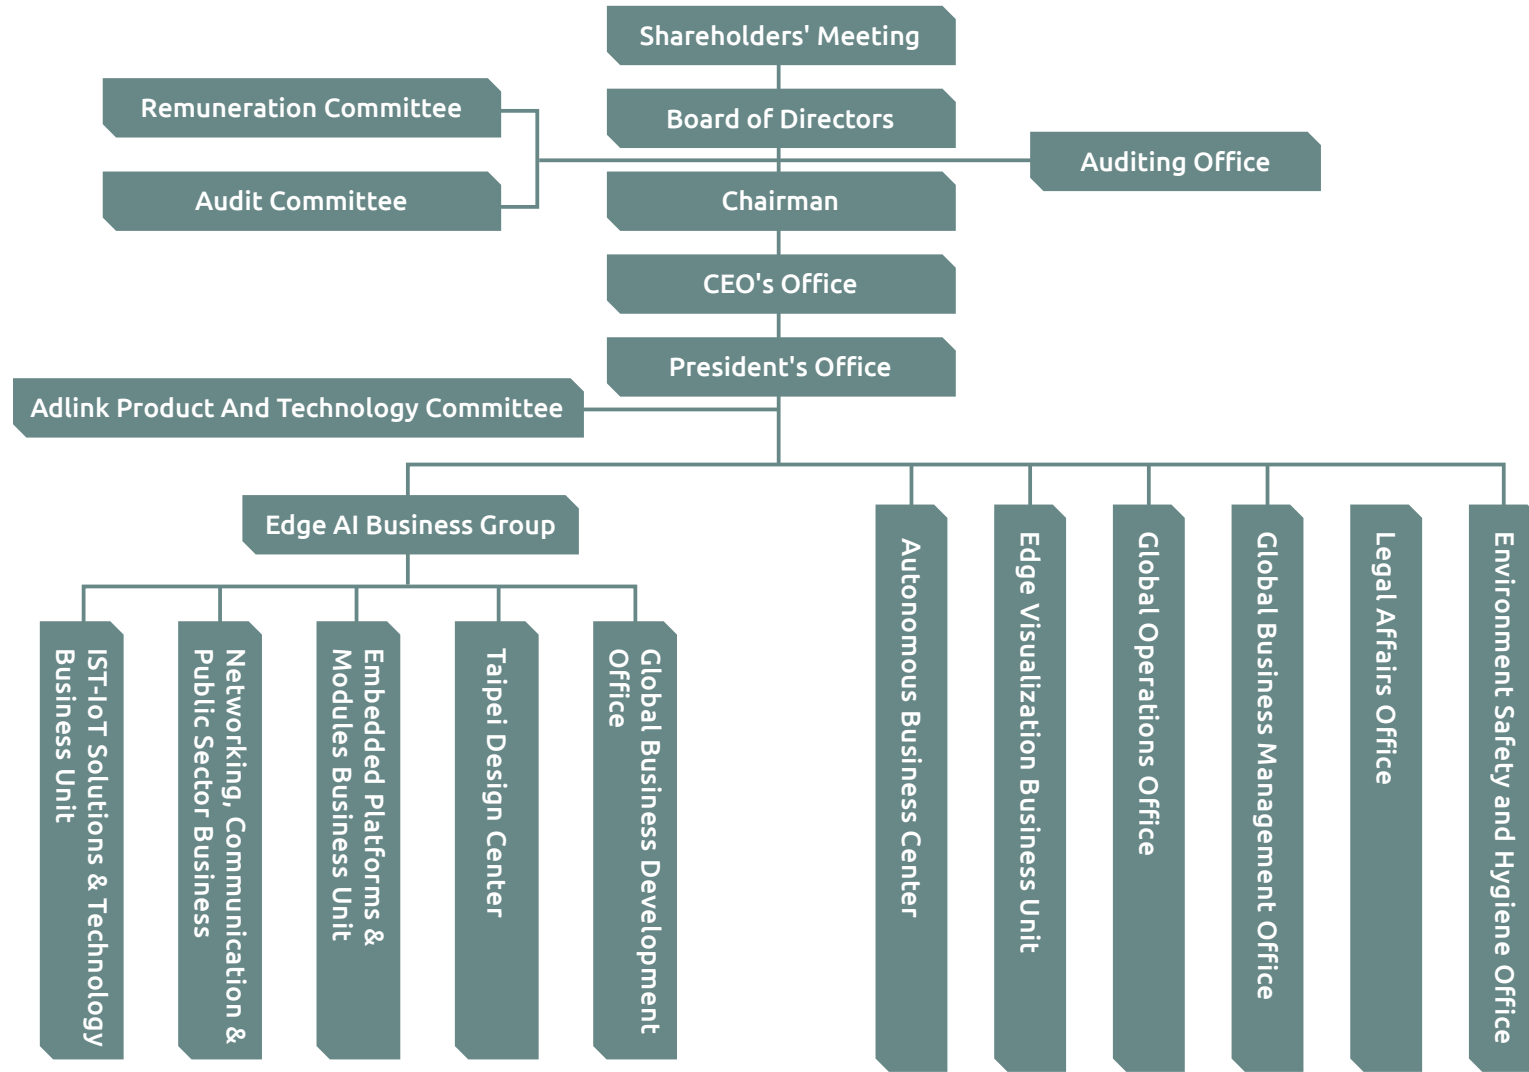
Shareholders' Meeting

Remuneration Committee

Board of Directors

Auditing Office

Audit Committee

Chairman

CEO's Office

President's Office

Adlink Product And Technology Committee

Edge AI Business Group

IST-IoT Solutions & Technology Business Unit

Networking, Communication & Public Sector Business

Embedded Platforms & Modules Business Unit

Taipei Design Center

Global Business Development Office

Autonomous Business Center

Edge Visualization Business Unit

Global Operations Office

Global Business Management Office

Legal Affairs Office

Environment Safety and Hygiene Office